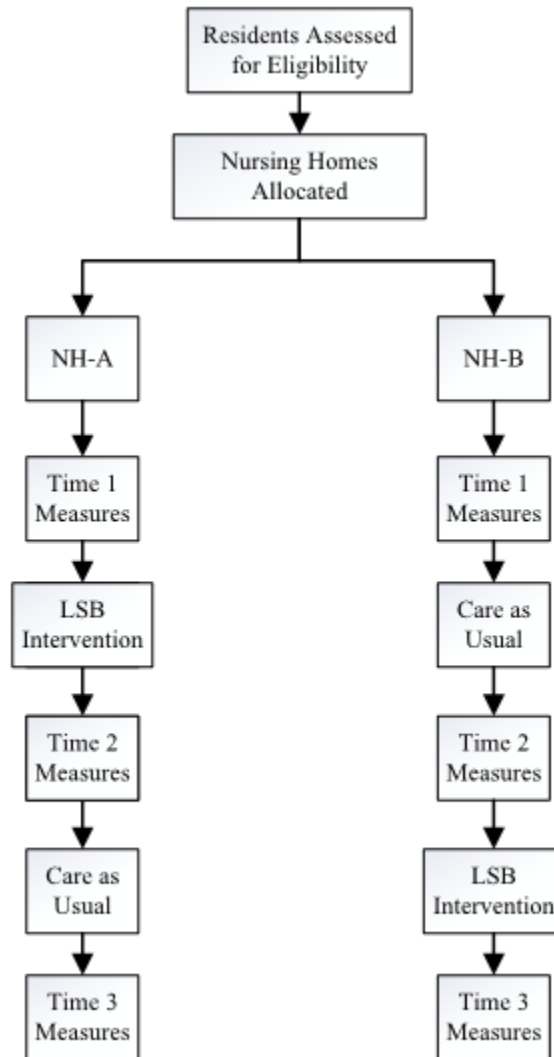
Residents Assessed for Eligibility

Nursing Homes Allocated

NH-A

Time 1 Measures

LSB Intervention

Time 2 Measures

Care as Usual

Time 3 Measures

NH-B

Time 1 Measures

Care as Usual

Time 2 Measures

LSB Intervention

Time 3 Measures